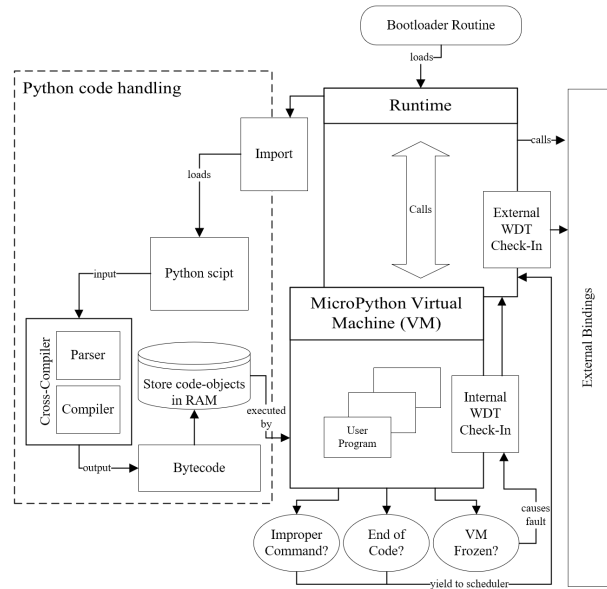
Bootloader Routine

loads

Python code handling

Runtime

Import

calls

loads

Calls

External WDT Check-In

Python scipt

input

MicroPython Virtual Machine (VM)

External Bindings

Cross-Compiler

Parser

Compiler

Store code-objects in RAM

executed by

User Program

Internal WDT Check-In

output

Bytecode

causes fault

Improper Command?

End of Code?

VM Frozen?

yield to scheduler